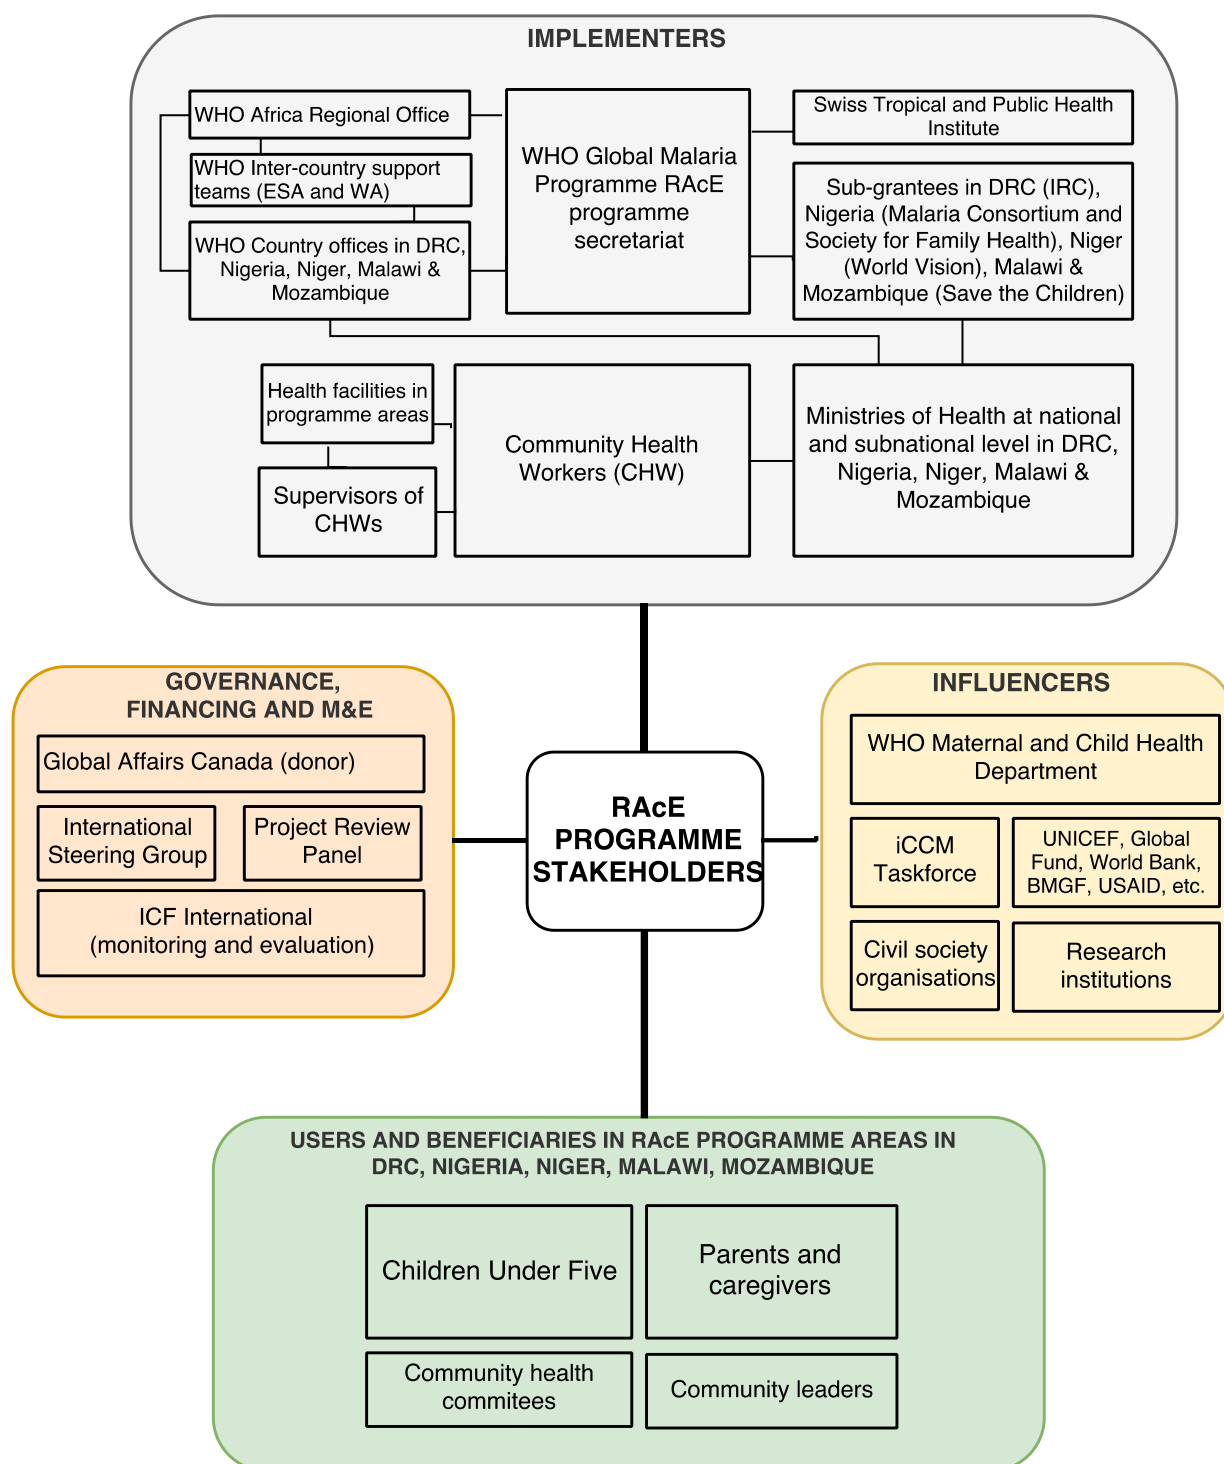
IMPLEMENTERS

WHO Africa Regional Office

WHO Inter-country support teams (ESA and WA)

WHO Country offices in DRC, Nigeria, Niger, Malawi & Mozambique

WHO Global Malaria Programme RAcE programme secretariat

Swiss Tropical and Public Health Institute

Sub-grantees in DRC (IRC), Nigeria (Malaria Consortium and Society for Family Health), Niger (World Vision), Malawi & Mozambique (Save the Children)

Health facilities in programme areas

Supervisors of CHWs

Community Health Workers (CHW)

Ministries of Health at national and subnational level in DRC, Nigeria, Niger, Malawi & Mozambique

GOVERNANCE, FINANCING AND M&E

Global Affairs Canada (donor)

International Steering Group

Project Review Panel

ICF International (monitoring and evaluation)

RAcE PROGRAMME STAKEHOLDERS

INFLUENCERS

WHO Maternal and Child Health Department

iCCM Taskforce

UNICEF, Global Fund, World Bank, BMGF, USAID, etc.

Civil society organisations

Research institutions

USERS AND BENEFICIARIES IN RAcE PROGRAMME AREAS IN DRC, NIGERIA, NIGER, MALAWI, MOZAMBIQUE

Children Under Five

Parents and caregivers

Community health commitees

Community leaders